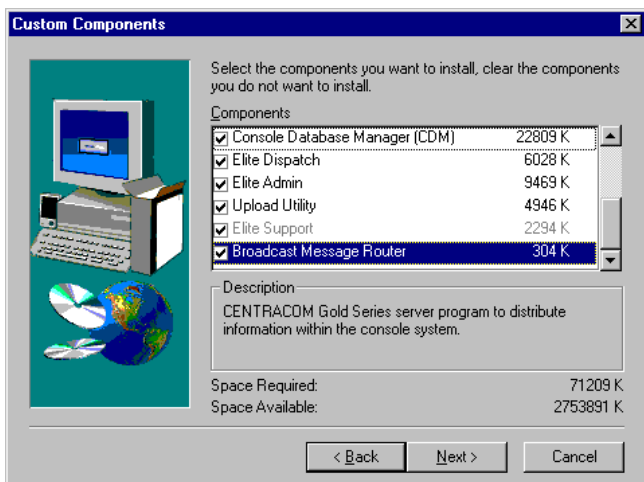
Custom Components

Select the components you want to install, clear the components you do not want to install.

Components

| | | |
|---|---|---|
| ☑ | Console Database Manager (CDM) | 22809 K |
| ☑ | Elite Dispatch | 6028 K |
| ☑ | Elite Admin | 9469 K |
| ☑ | Upload Utility | 4946 K |
| ☑ | Elite Support | 2294 K |
| ☑ | Broadcast Message Router | 304 K |

Description

CENTRACOM Gold Series server program to distribute information within the console system.

Space Required: 71209 K
Space Available: 2753891 K

< Back    Next >    Cancel